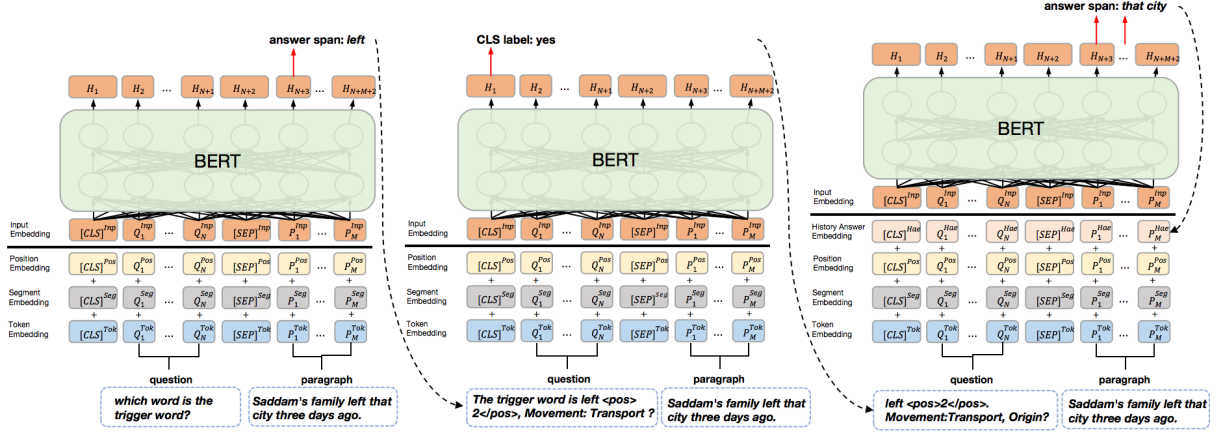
answer span: left

$H_1$ $H_2$ ... $H_{N+1}$ $H_{N+2}$ $H_{N+3}$ ... $H_{N+M+2}$

BERT

Input Embedding $[CLS]^{Inp}$ $Q_1^{Inp}$ ... $Q_N^{Inp}$ $[SEP]^{Inp}$ $P_1^{Inp}$ ... $P_M^{Inp}$

Position Embedding $[CLS]^{Pos}$ $Q_1^{Pos}$ ... $Q_N^{Pos}$ $[SEP]^{Pos}$ $P_1^{Pos}$ ... $P_M^{Pos}$

Segment Embedding $[CLS]^{Seg}$ $Q_1^{Seg}$ ... $Q_N^{Seg}$ $[SEP]^{Seg}$ $P_1^{Seg}$ ... $P_M^{Seg}$

Token Embedding $[CLS]^{Tok}$ $Q_1^{Tok}$ ... $Q_N^{Tok}$ $[SEP]^{Tok}$ $P_1^{Tok}$ ... $P_M^{Tok}$

question paragraph

which word is the trigger word?

Saddam's family left that city three days ago.

CLS label: yes

$H_1$ $H_2$ ... $H_{N+1}$ $H_{N+2}$ $H_{N+3}$ ... $H_{N+M+2}$

BERT

Input Embedding $[CLS]^{Inp}$ $Q_1^{Inp}$ ... $Q_N^{Inp}$ $[SEP]^{Inp}$ $P_1^{Inp}$ ... $P_M^{Inp}$

Position Embedding $[CLS]^{Pos}$ $Q_1^{Pos}$ ... $Q_N^{Pos}$ $[SEP]^{Pos}$ $P_1^{Pos}$ ... $P_M^{Pos}$

Segment Embedding $[CLS]^{Seg}$ $Q_1^{Seg}$ ... $Q_N^{Seg}$ $[SEP]^{Seg}$ $P_1^{Seg}$ ... $P_M^{Seg}$

Token Embedding $[CLS]^{Tok}$ $Q_1^{Tok}$ ... $Q_N^{Tok}$ $[SEP]^{Tok}$ $P_1^{Tok}$ ... $P_M^{Tok}$

question paragraph

The trigger word is left <pos> 2</pos>, Movement: Transport ?

Saddam's family left that city three days ago.

answer span: that city

$H_1$ $H_2$ ... $H_{N+1}$ $H_{N+2}$ $H_{N+3}$ ... $H_{N+M+2}$

BERT

Input Embedding $[CLS]^{Inp}$ $Q_1^{Inp}$ ... $Q_N^{Inp}$ $[SEP]^{Inp}$ $P_1^{Inp}$ ... $P_M^{Inp}$

History Answer Embedding $[CLS]^{Hae}$ $Q_1^{Hae}$ ... $Q_N^{Hae}$ $[SEP]^{Hae}$ $P_1^{Hae}$ ... $P_M^{Hae}$

Position Embedding $[CLS]^{Pos}$ $Q_1^{Pos}$ ... $Q_N^{Pos}$ $[SEP]^{Pos}$ $P_1^{Pos}$ ... $P_M^{Pos}$

Segment Embedding $[CLS]^{Seg}$ $Q_1^{Seg}$ ... $Q_N^{Seg}$ $[SEP]^{Seg}$ $P_1^{Seg}$ ... $P_M^{Seg}$

Token Embedding $[CLS]^{Tok}$ $Q_1^{Tok}$ ... $Q_N^{Tok}$ $[SEP]^{Tok}$ $P_1^{Tok}$ ... $P_M^{Tok}$

question paragraph

left <pos>2</pos>. Movement:Transport, Origin?

Saddam's family left that city three days ago.